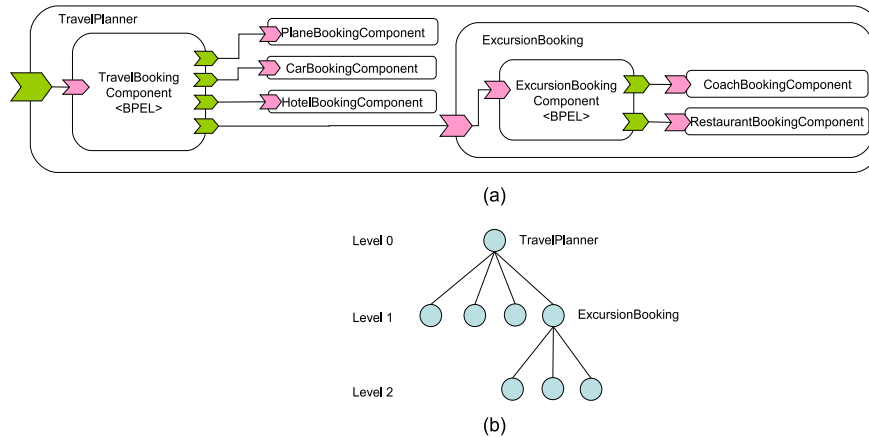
TravelPlanner

TravelBooking Component <BPEL>

PlaneBookingComponent

CarBookingComponent

HotelBookingComponent

ExcursionBooking

ExcursionBooking Component <BPEL>

CoachBookingComponent

RestaurantBookingComponent

(a)

Level 0

TravelPlanner

Level 1

ExcursionBooking

Level 2

(b)